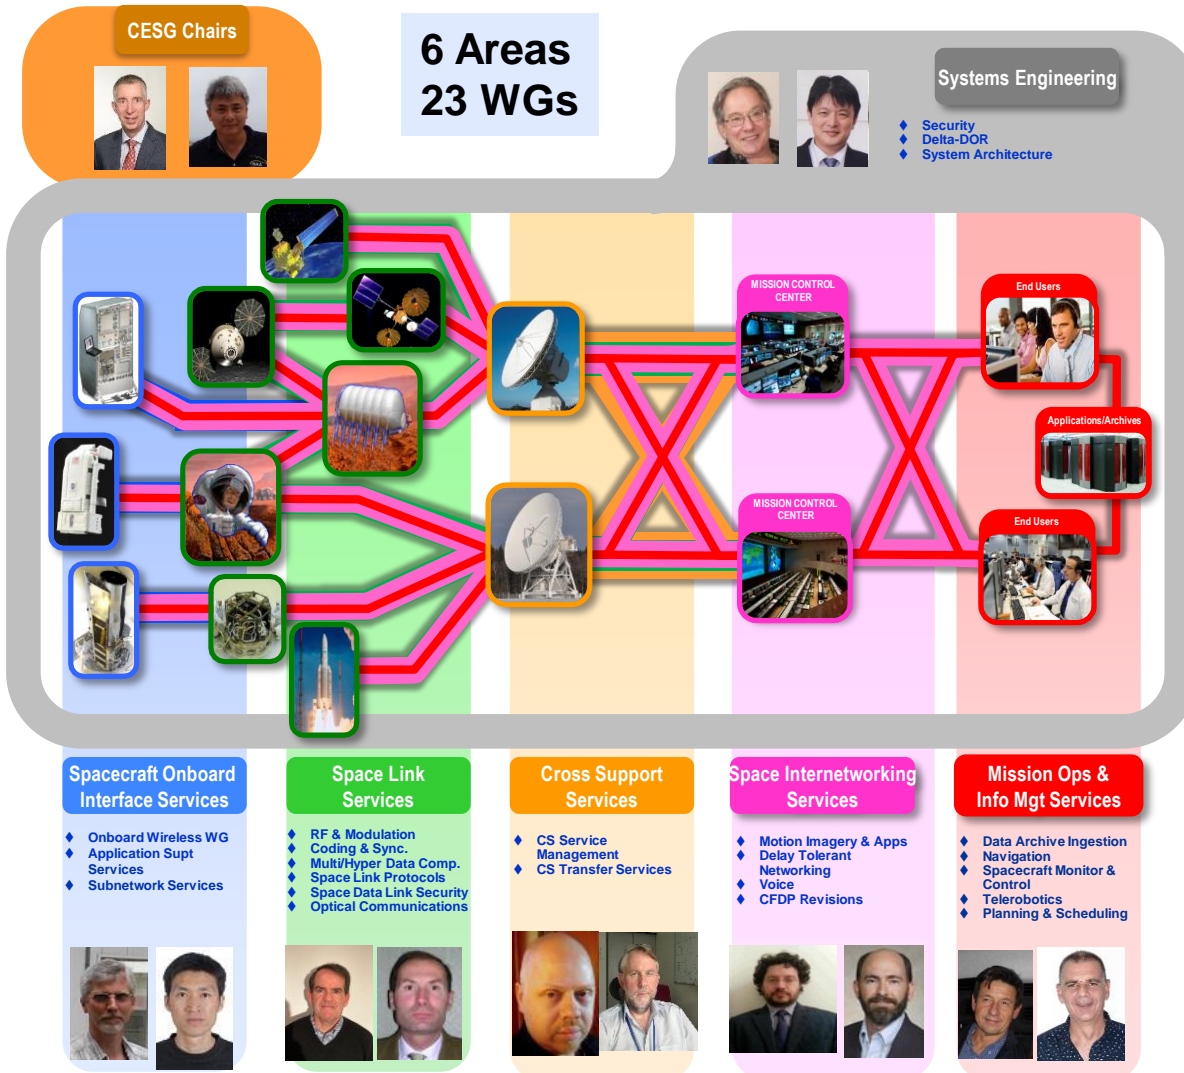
CESG Chairs

6 Areas
23 WGs

Systems Engineering

♦ Security
♦ Delta-DOR
♦ System Architecture

MISSION CONTROL CENTER

End Users

Applications/Archives

MISSION CONTROL CENTER

End Users

Spacecraft Onboard Interface Services

♦ Onboard Wireless WG
♦ Application Supt Services
♦ Subnetwork Services

Space Link Services

♦ RF & Modulation
♦ Coding & Sync.
♦ Multi/Hyper Data Comp.
♦ Space Link Protocols
♦ Space Data Link Security
♦ Optical Communications

Cross Support Services

♦ CS Service Management
♦ CS Transfer Services

Space Internetworking Services

♦ Motion Imagery & Apps
♦ Delay Tolerant Networking
♦ Voice
♦ CFDP Revisions

Mission Ops & Info Mgt Services

♦ Data Archive Ingestion
♦ Navigation
♦ Spacecraft Monitor & Control
♦ Telerobotics
♦ Planning & Scheduling